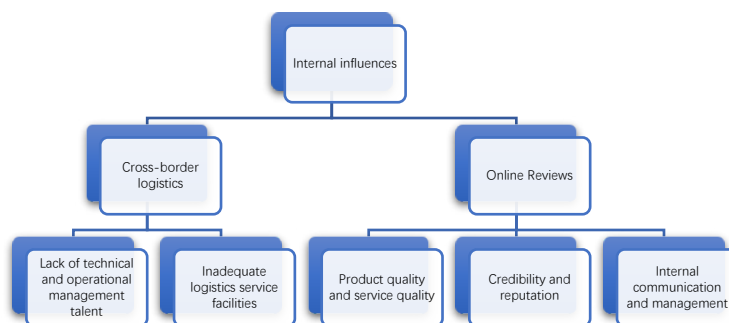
Internal influences

Cross-border logistics

Online Reviews

Lack of technical and operational management talent

Inadequate logistics service facilities

Product quality and service quality

Credibility and reputation

Internal communication and management